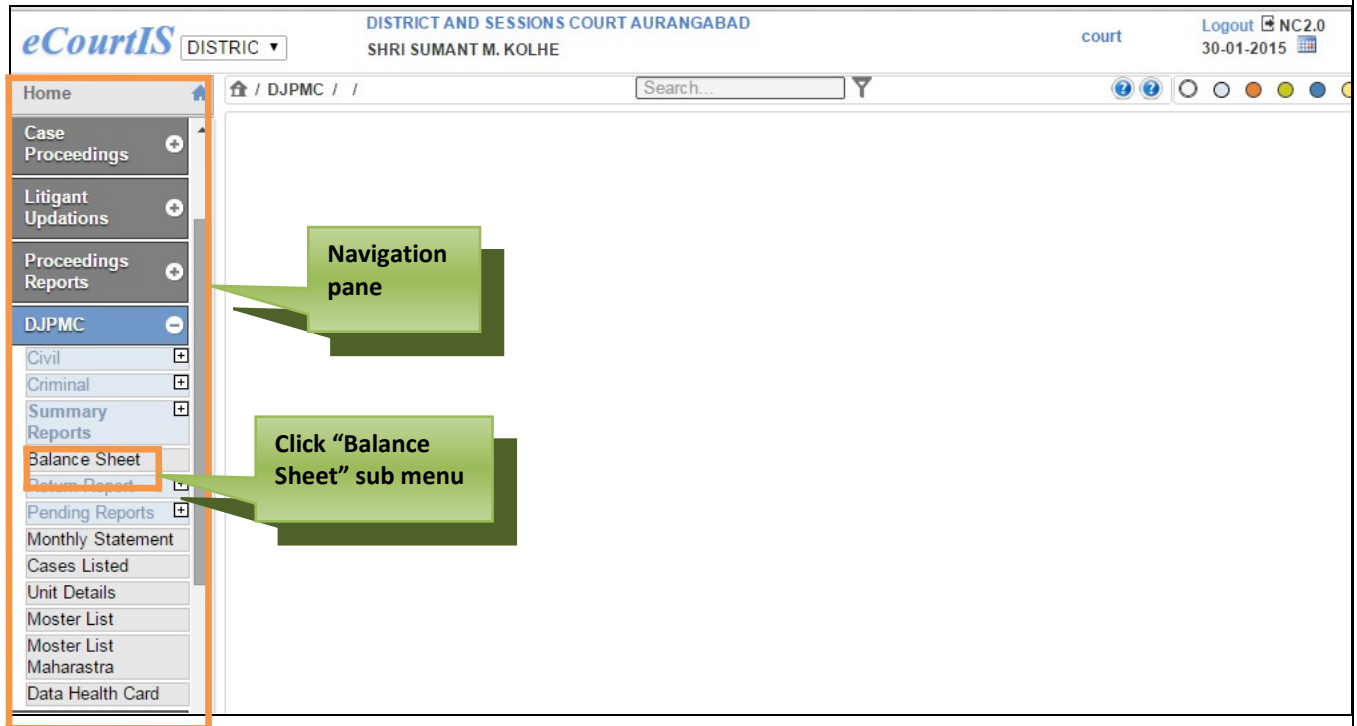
eCourtIS DISTRIC ▾

DISTRICT AND SESSIONS COURT AURANGABAD
SHRI SUMANT M. KOLHE

court

Logout NC2.0
30-01-2015

Home

/ DJPMC / /

Search...

Case Proceedings

Litigant Updations

Proceedings Reports

DJPMC

Civil

Criminal

Summary Reports

Balance Sheet

Return Report

Pending Reports

Monthly Statement

Cases Listed

Unit Details

Moster List

Moster List Maharastra

Data Health Card

Navigation pane

Click “Balance Sheet” sub menu